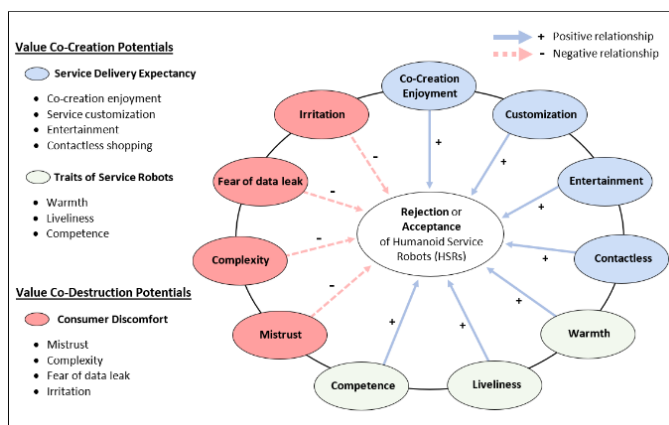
Value Co-Creation Potentials

Service Delivery Expectancy

- Co-creation enjoyment
- Service customization
- Entertainment
- Contactless shopping

Traits of Service Robots

- Warmth
- Liveliness
- Competence

Value Co-Destruction Potentials

Consumer Discomfort

- Mistrust
- Complexity
- Fear of data leak
- Irritation

+ Positive relationship
- Negative relationship

Co-Creation Enjoyment

Customization

Entertainment

Contactless

Warmth

Liveliness

Competence

Mistrust

Complexity

Fear of data leak

Irritation

Rejection or Acceptance of Humanoid Service Robots (HSRs)

+
+
+
+
+
+
+
-
-
-
-